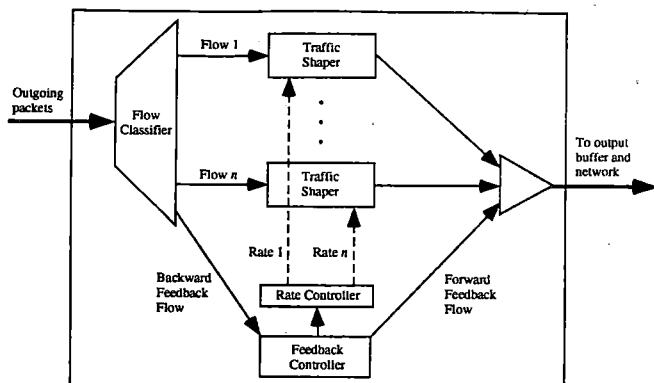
Outgoing packets

Flow Classifier

Flow 1

Traffic Shaper

Flow $n$

Traffic Shaper

Rate 1

Rate $n$

Rate Controller

Backward Feedback Flow

Feedback Controller

Forward Feedback Flow

To output buffer and network